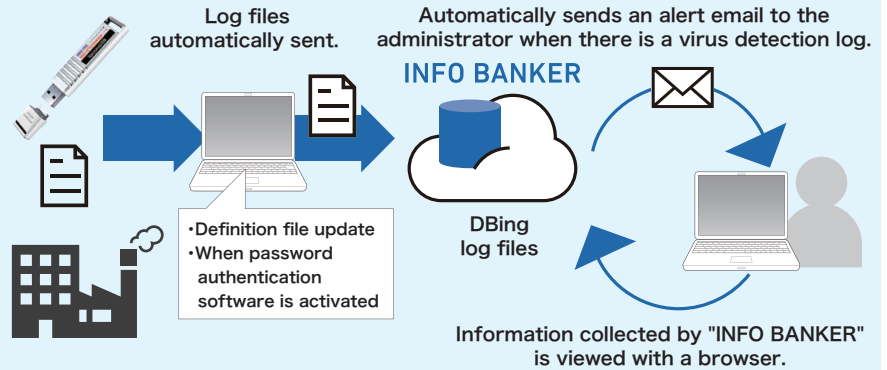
Log files automatically sent.

Automatically sends an alert email to the administrator when there is a virus detection log.

INFO BANKER

·Definition file update
·When password authentication software is activated

DBing log files

Information collected by "INFO BANKER" is viewed with a browser.